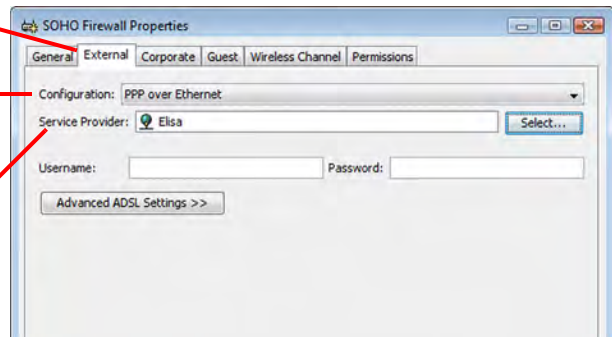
SOHO Firewall Properties

General External Corporate Guest Wireless Channel Permissions

Configuration: PPP over Ethernet

Service Provider: Elisa Select...

Username: Password:

Advanced ADSL Settings >>